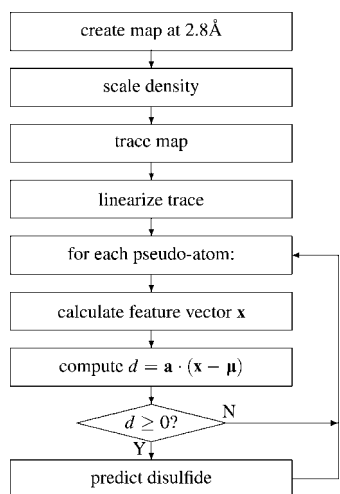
create map at 2.8Å

scale density

trace map

linearize trace

for each pseudo-atom:

calculate feature vector $\mathbf{x}$

compute $d = \mathbf{a} \cdot (\mathbf{x} - \boldsymbol{\mu})$

$d \geq 0$?

N

Y

predict disulfide